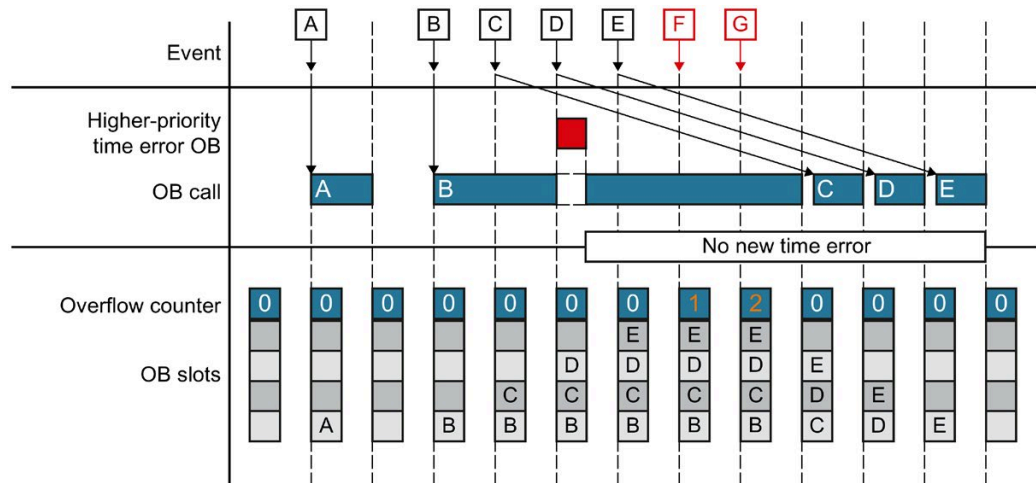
Event

A B C D E F G

Higher-priority time error OB

OB call

A B C D E

No new time error

Overflow counter

OB slots

0 0 0 0 0 0 0 1 2 0 0 0 0

| | | | | | | | | | | | | |
|---|---|---|---|---|---|---|---|---|---|---|---|---|
| | | | | | | E | E | E | | | | |
| | | | | | D | D | D | D | E | | | |
| | | | | C | C | C | C | C | D | E | | |
| | A | | B | B | B | B | B | B | C | D | E | |